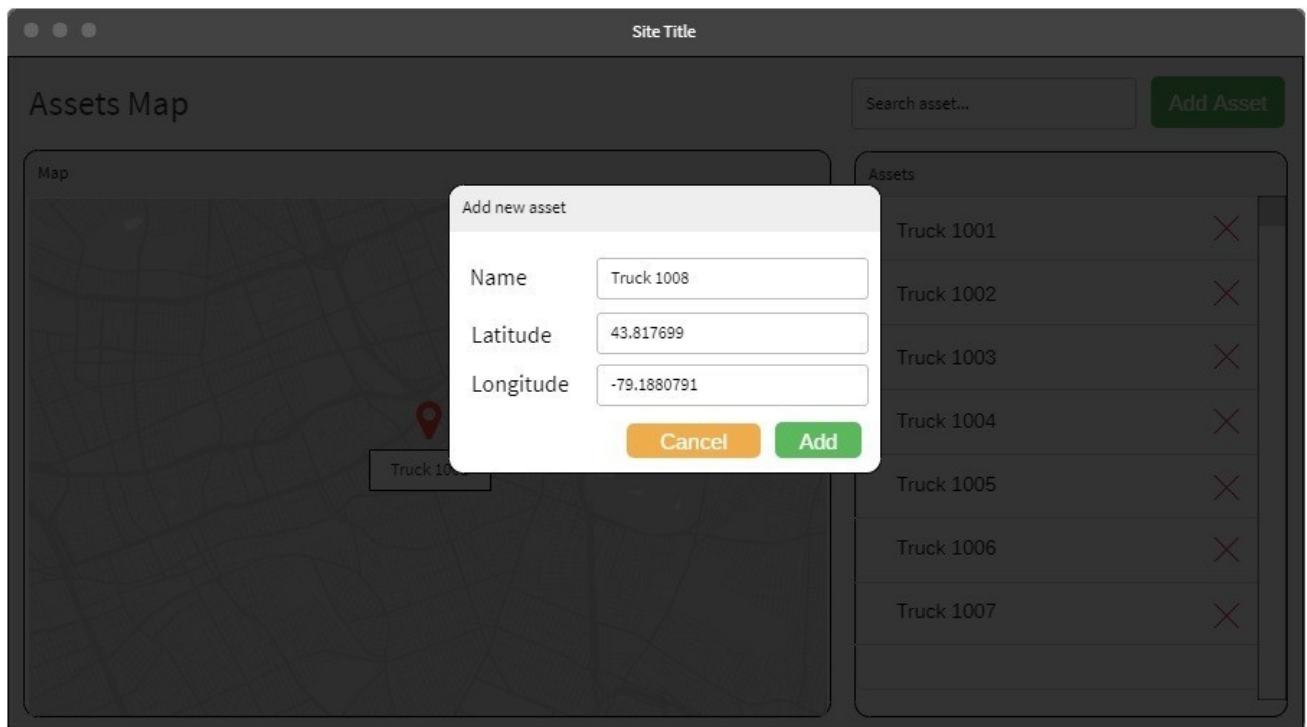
Site Title

Assets Map

Search asset...

Add Asset

Map

Truck 10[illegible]

Add new asset

Name Truck 1008

Latitude 43.817699

Longitude -79.1880791

Cancel Add

Assets

Truck 1001

Truck 1002

Truck 1003

Truck 1004

Truck 1005

Truck 1006

Truck 1007